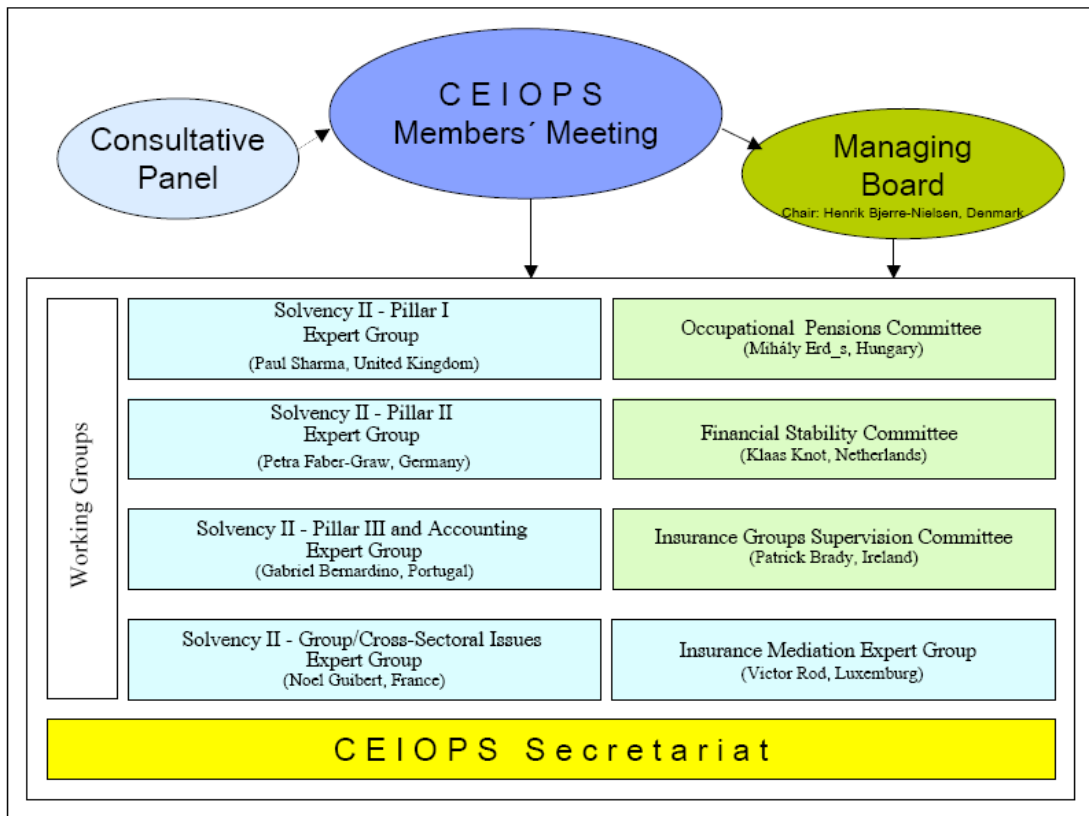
Consultative Panel

CEIOPS Members´ Meeting

Managing Board
Chair: Henrik Bjerre-Nielsen, Denmark

Working Groups

Solvency II - Pillar I Expert Group
(Paul Sharma, United Kingdom)

Occupational Pensions Committee
(Mihály Erd_s, Hungary)

Solvency II - Pillar II Expert Group
(Petra Faber-Graw, Germany)

Financial Stability Committee
(Klaas Knot, Netherlands)

Solvency II - Pillar III and Accounting Expert Group
(Gabriel Bernardino, Portugal)

Insurance Groups Supervision Committee
(Patrick Brady, Ireland)

Solvency II - Group/Cross-Sectoral Issues Expert Group
(Noel Guibert, France)

Insurance Mediation Expert Group
(Victor Rod, Luxemburg)

CEIOPS Secretariat